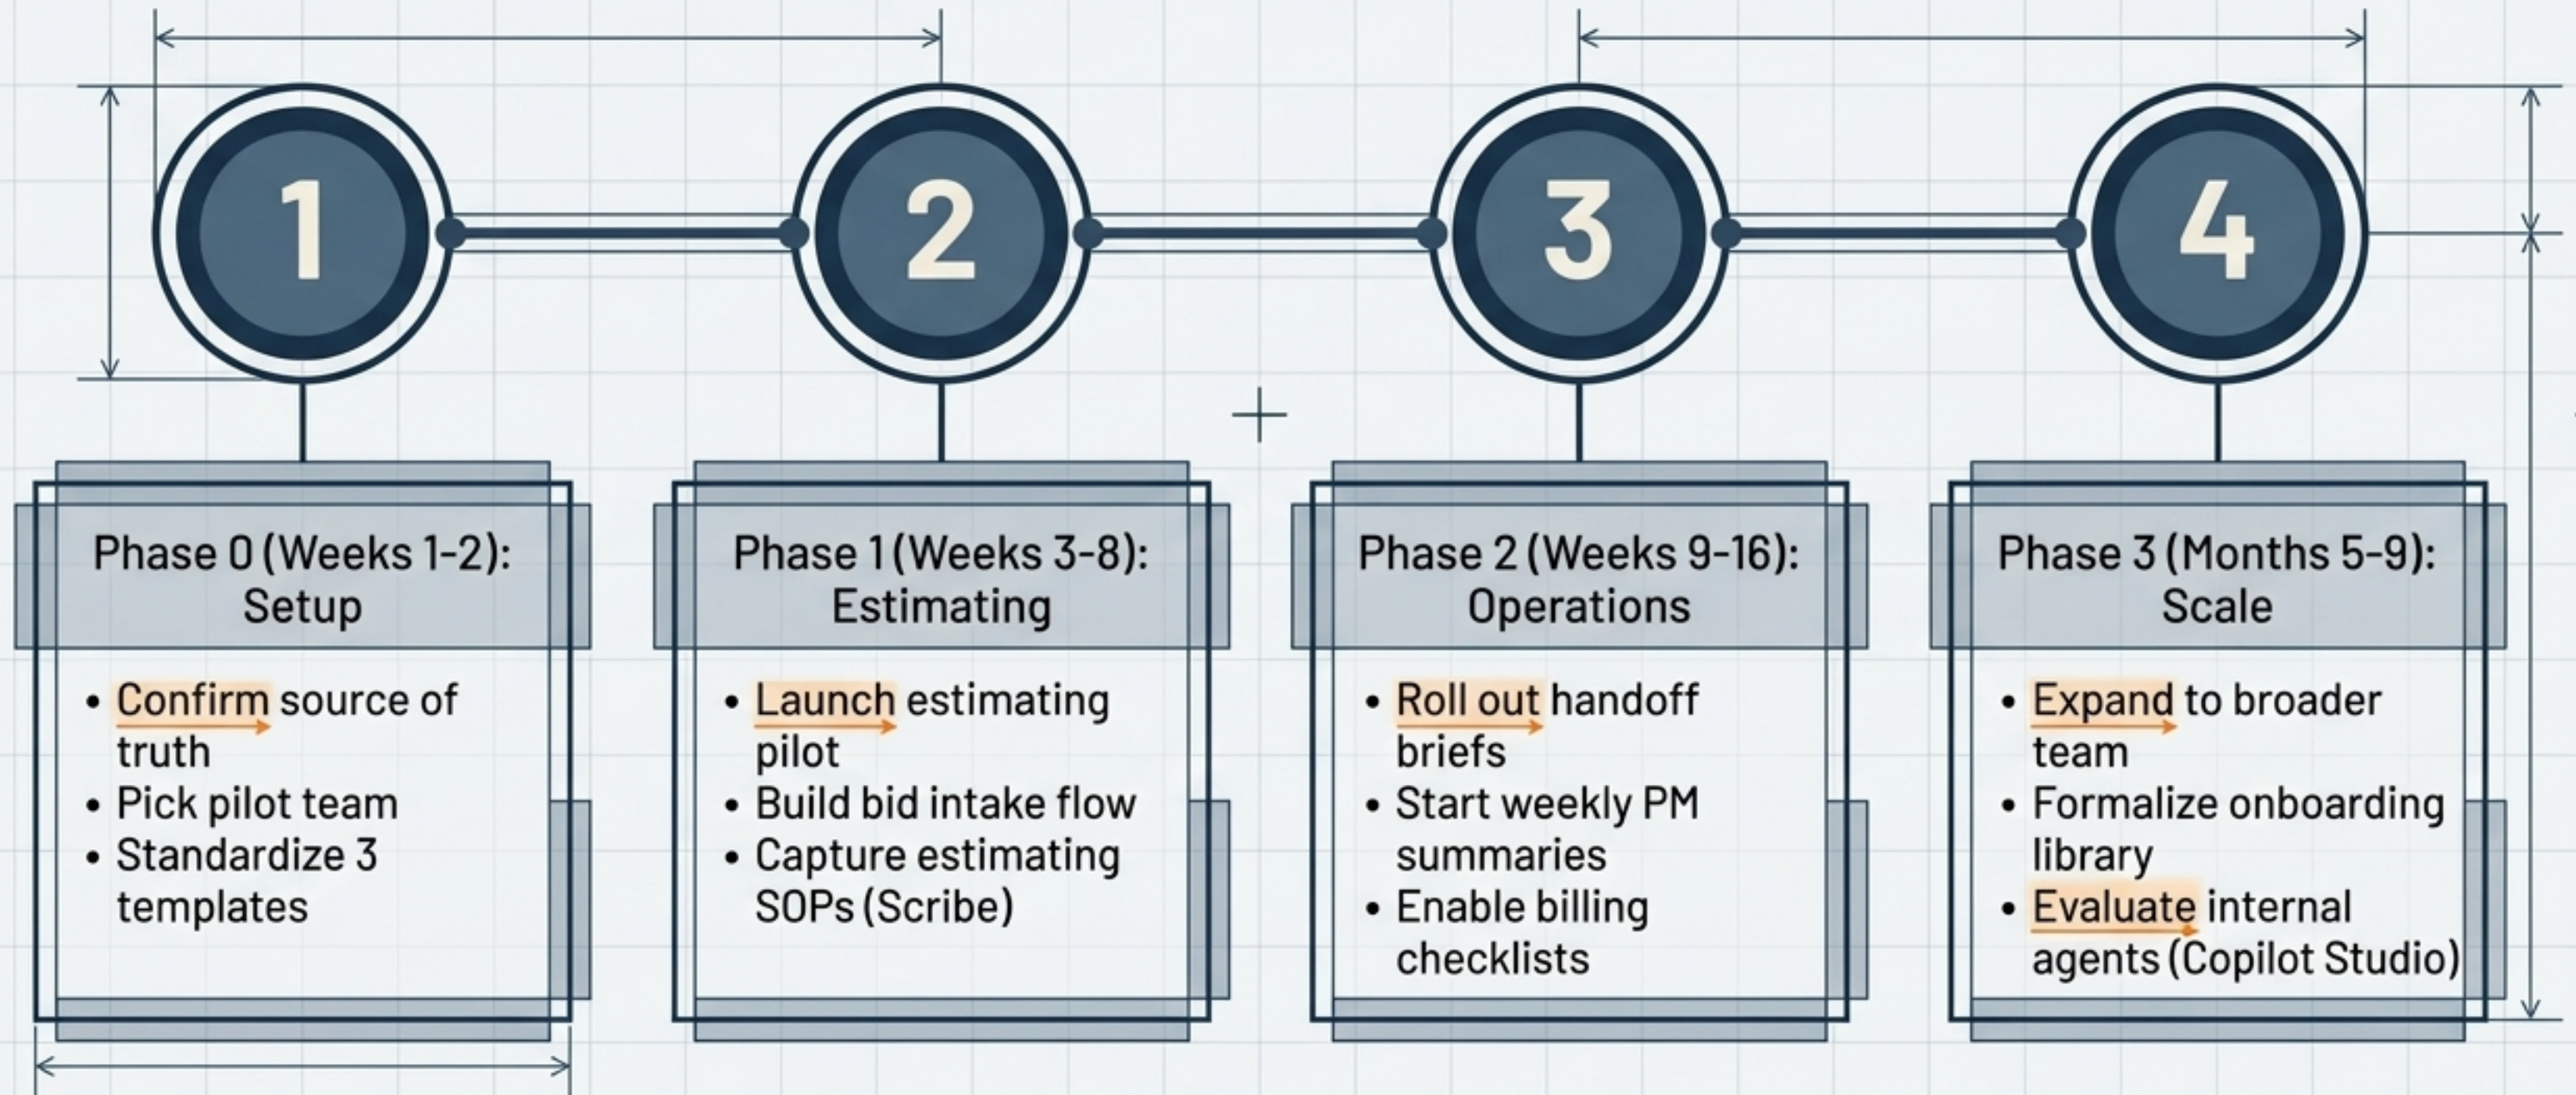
1

2

3

4

Phase 0 (Weeks 1-2): Setup

- Confirm source of truth
- Pick pilot team
- Standardize 3 templates

Phase 1 (Weeks 3-8): Estimating

- Launch estimating pilot
- Build bid intake flow
- Capture estimating SOPs (Scribe)

Phase 2 (Weeks 9-16): Operations

- Roll out handoff briefs
- Start weekly PM summaries
- Enable billing checklists

Phase 3 (Months 5-9): Scale

- Expand to broader team
- Formalize onboarding library
- Evaluate internal agents (Copilot Studio)